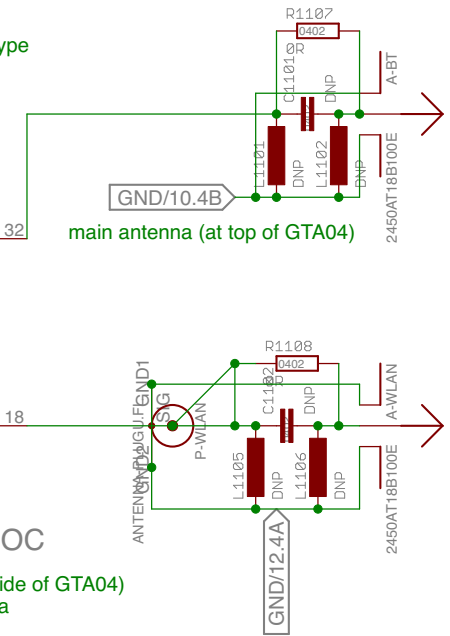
ype

R1107
0402
C1101
0R
DNP
A-BT
L1101
DNP
L1102
DNP
GND/10.4B
2450AT18B100E
32
main antenna (at top of GTA04)

R1108
0402
GND1
C1102
0R
DNP
A-WLAN
18
SIG
P-WLAN
ANTENNA-PLUG-U.FL
GND2
L1105
DNP
L1106
DNP
2450AT18B100E
GND/12.4A
OC
ide of GTA04)
a